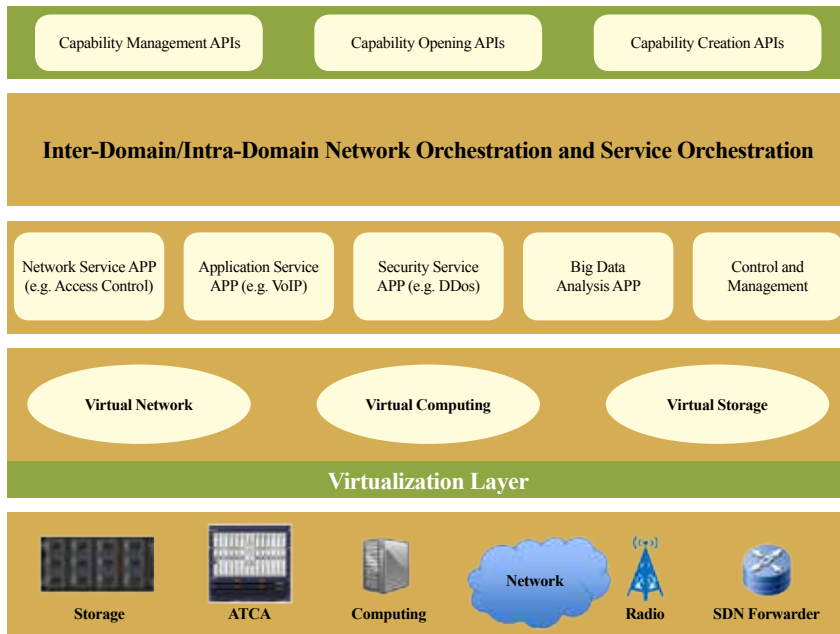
Capability Management APIs

Capability Opening APIs

Capability Creation APIs

Inter-Domain/Intra-Domain Network Orchestration and Service Orchestration

Network Service APP (e.g. Access Control)

Application Service APP (e.g. VoIP)

Security Service APP (e.g. DDos)

Big Data Analysis APP

Control and Management

Virtual Network

Virtual Computing

Virtual Storage

Virtualization Layer

Storage

ATCA

Computing

Network

Radio

SDN Forwarder